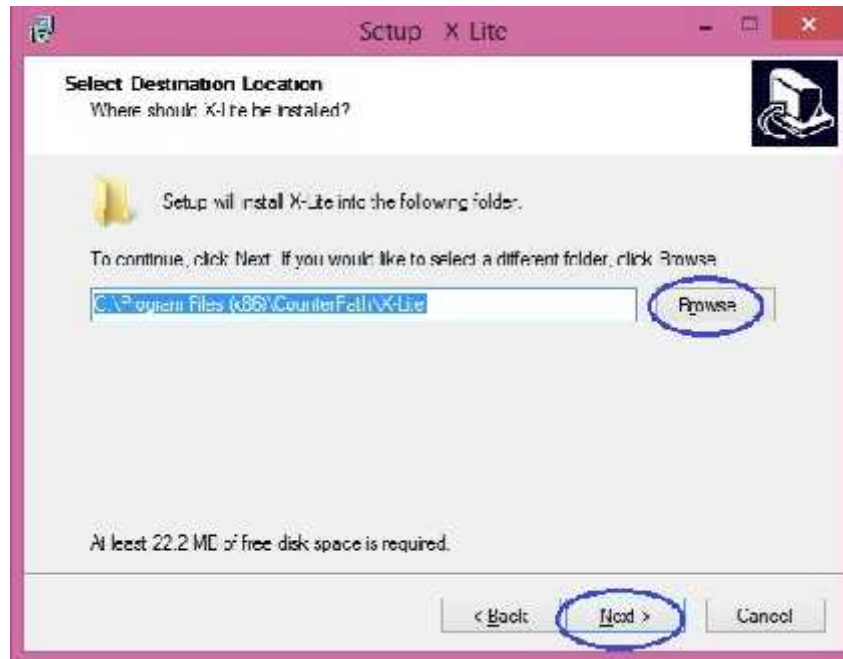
Setup X Lite

Select Destination Location
Where should X-Lite be installed?

Setup will install X-Lite into the following folder.

To continue, click Next. If you would like to select a different folder, click Browse.

C:\Program Files (x86)\CounterPath\X-Lite

Browse

At least 22.2 MB of free disk space is required.

< Back

Next >

Cancel